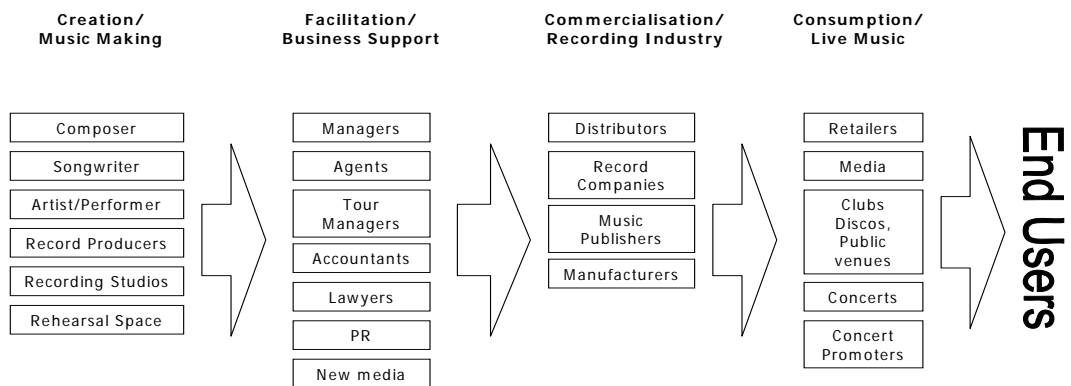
Creation/
Music Making

Composer

Songwriter

Artist/Performer

Record Producers

Recording Studios

Rehearsal Space

Facilitation/
Business Support

Managers

Agents

Tour Managers

Accountants

Lawyers

PR

New media

Commercialisation/
Recording Industry

Distributors

Record Companies

Music Publishers

Manufacturers

Consumption/
Live Music

Retailers

Media

Clubs Discos, Public venues

Concerts

Concert Promoters

End Users